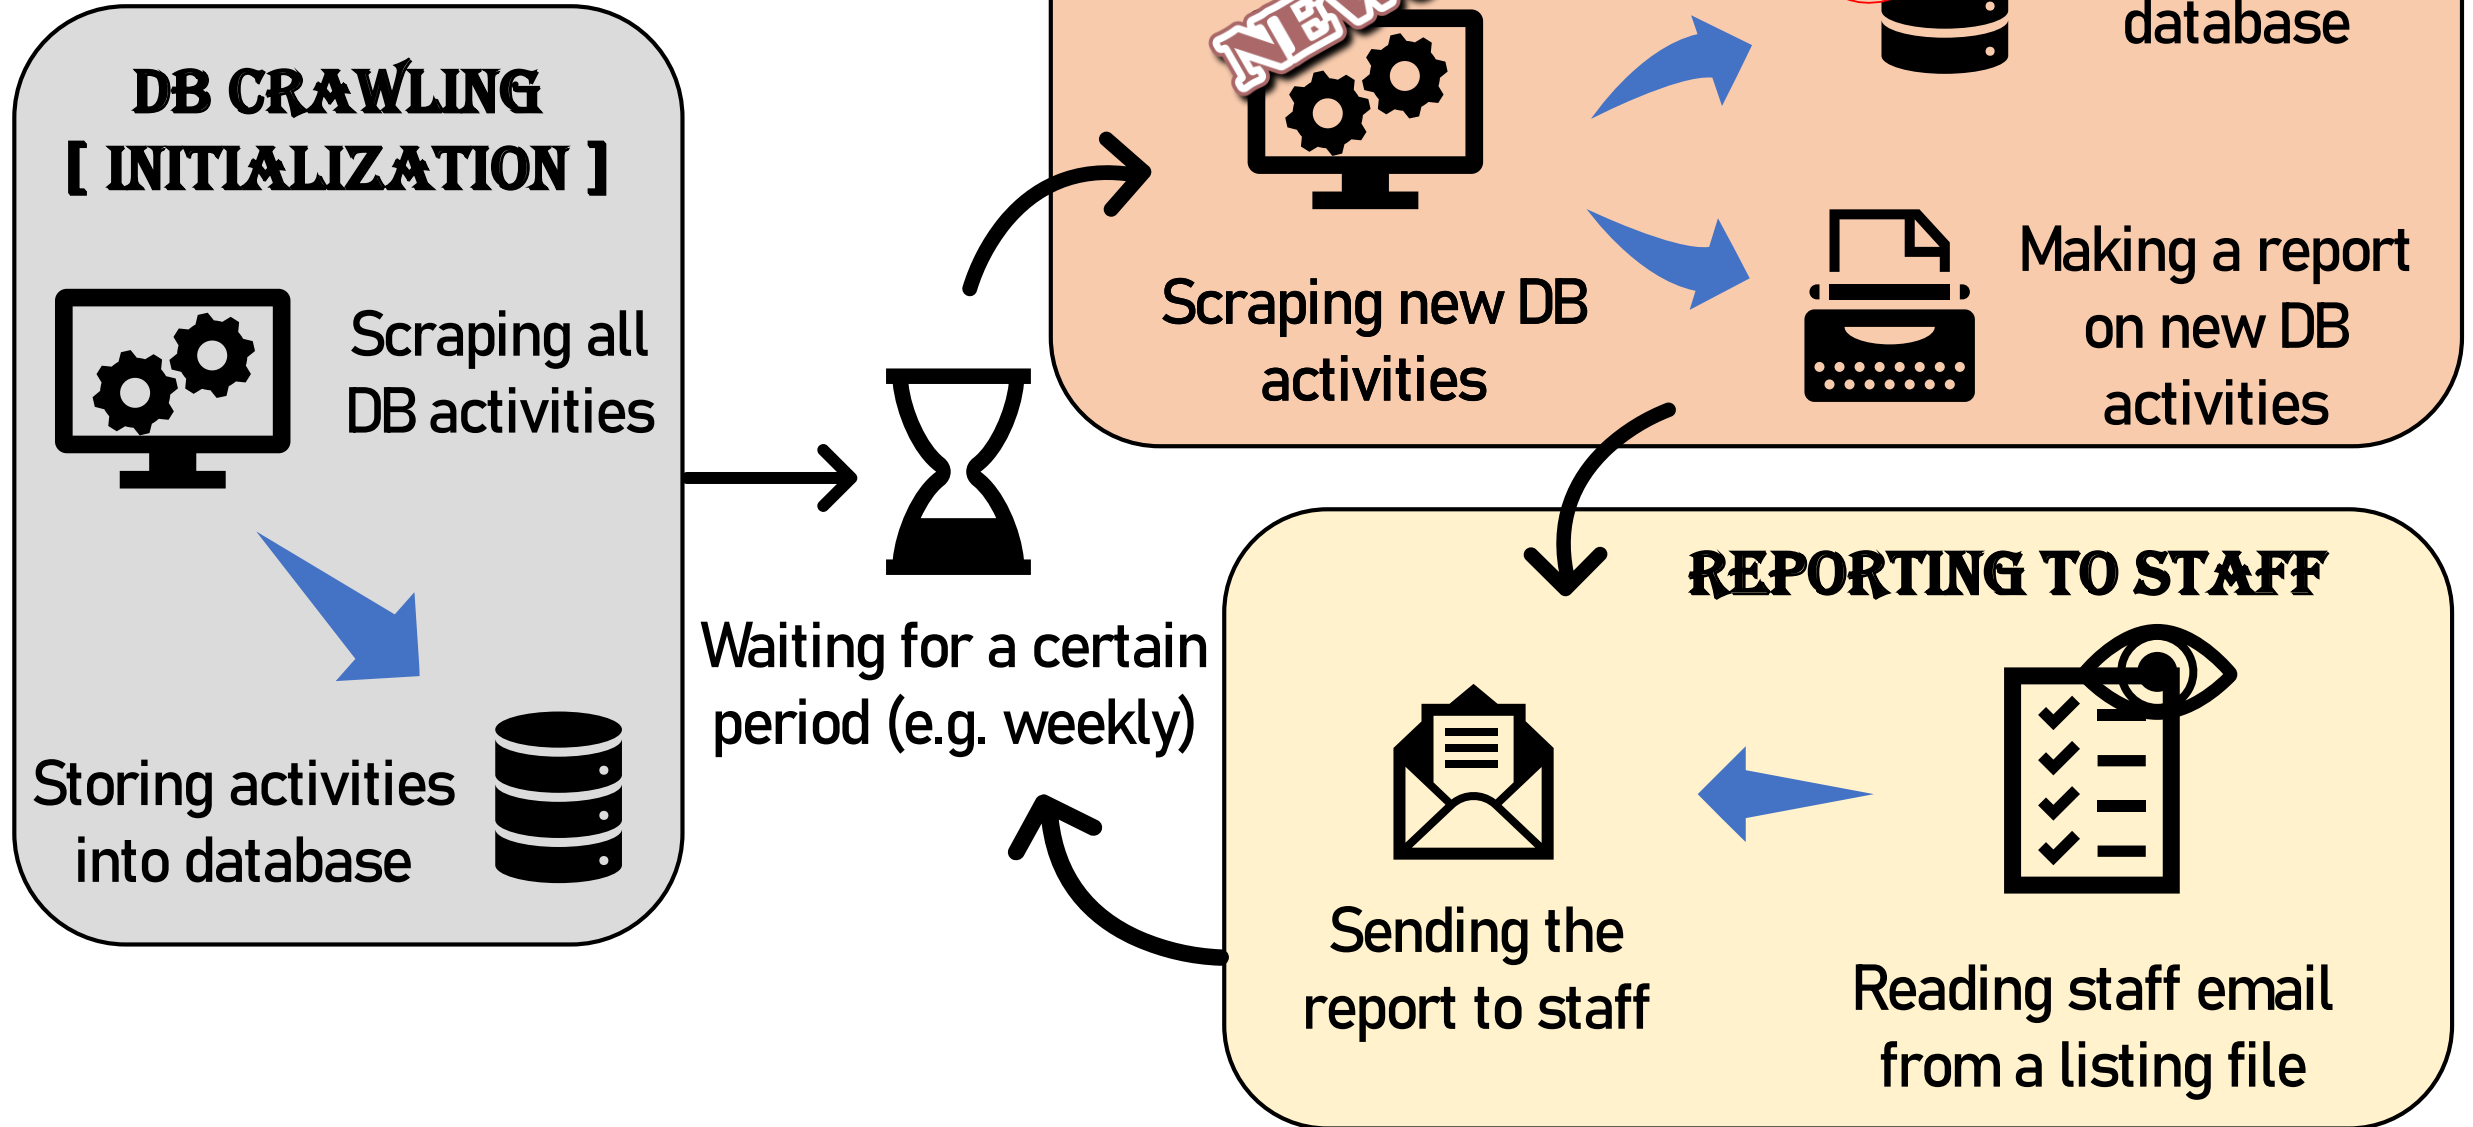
DB CRAWLING
[ INITIALIZATION ]

Scraping all DB activities

Storing activities into database

Waiting for a certain period (e.g. weekly)

NEW

database

Scraping new DB activities

Making a report on new DB activities

REPORTING TO STAFF

Sending the report to staff

Reading staff email from a listing file